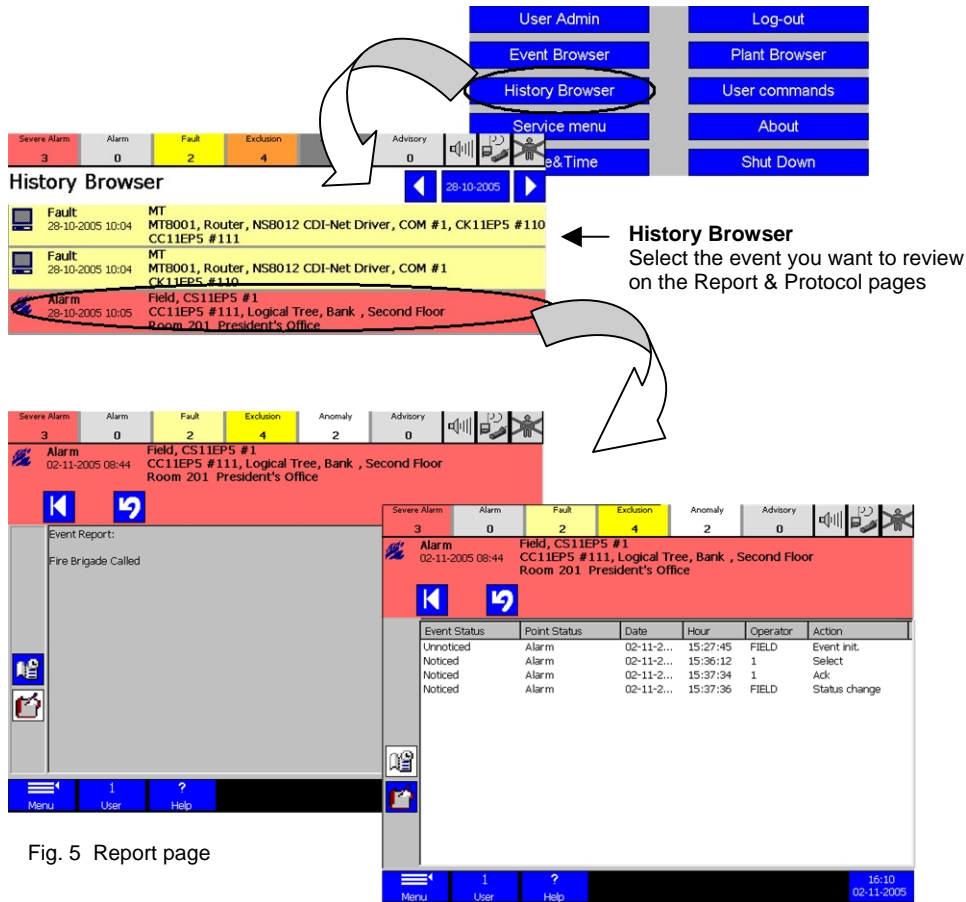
User Admin
Log-out
Event Browser
Plant Browser
History Browser
User commands
Service menu
About
e&Time
Shut Down

| Severe Alarm | Alarm | Fault | Exclusion | | Advisory |
|---|---|---|---|---|---|
| 3 | 0 | 2 | 4 | | 0 |

History Browser
28-10-2005

Fault
28-10-2005 10:04
MT
MT8001, Router, NS8012 CDI-Net Driver, COM #1, CK11EP5 #110
CC11EP5 #111

Fault
28-10-2005 10:04
MT
MT8001, Router, NS8012 CDI-Net Driver, COM #1
CK11EP5 #110

Alarm
28-10-2005 10:05
Field, CS11EP5 #1
CC11EP5 #111, Logical Tree, Bank , Second Floor
Room 201 President's Office

History Browser
Select the event you want to review on the Report & Protocol pages

| Severe Alarm | Alarm | Fault | Exclusion | Anomaly | Advisory |
|---|---|---|---|---|---|
| 3 | 0 | 2 | 4 | 2 | 0 |

Alarm
02-11-2005 08:44
Field, CS11EP5 #1
CC11EP5 #111, Logical Tree, Bank , Second Floor
Room 201 President's Office

Event Report:

Fire Brigade Called

Menu
1
User
?
Help

Fig. 5 Report page

| Severe Alarm | Alarm | Fault | Exclusion | Anomaly | Advisory |
|---|---|---|---|---|---|
| 3 | 0 | 2 | 4 | 2 | 0 |

Alarm
02-11-2005 08:44
Field, CS11EP5 #1
CC11EP5 #111, Logical Tree, Bank , Second Floor
Room 201 President's Office

| Event Status | Point Status | Date | Hour | Operator | Action |
|---|---|---|---|---|---|
| Unnoticed | Alarm | 02-11-2... | 15:27:45 | FIELD | Event init. |
| Noticed | Alarm | 02-11-2... | 15:36:12 | 1 | Select |
| Noticed | Alarm | 02-11-2... | 15:37:34 | 1 | Ack |
| Noticed | Alarm | 02-11-2... | 15:37:36 | FIELD | Status change |

Menu
1
User
?
Help
16:10
02-11-2005